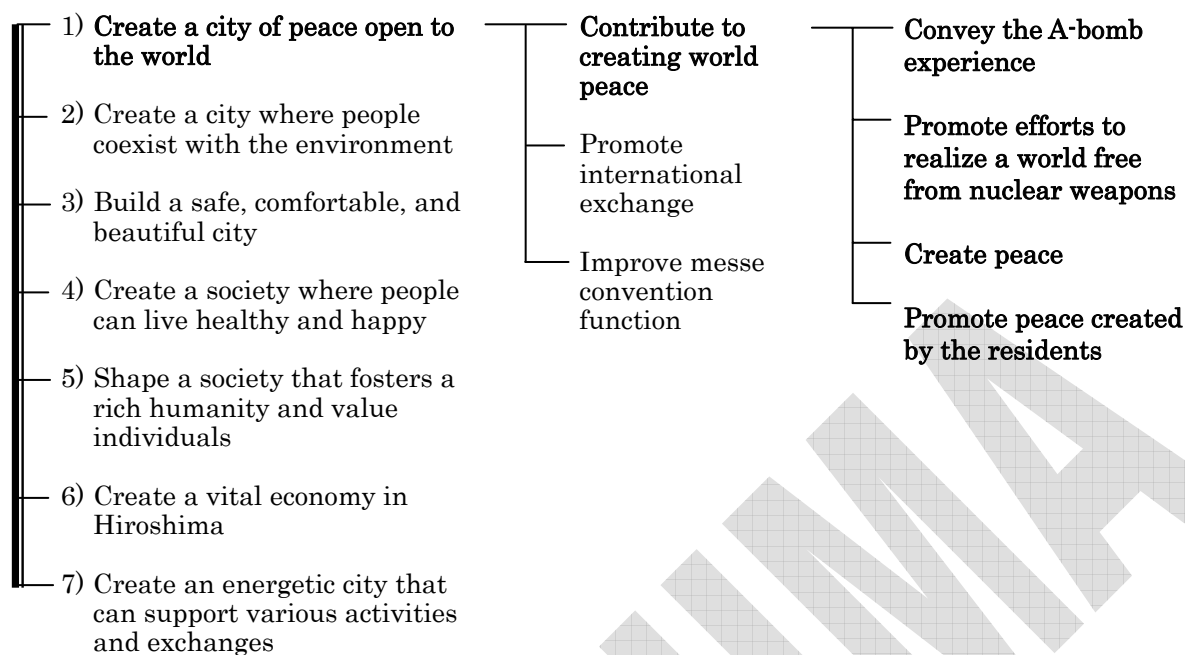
1) Create a city of peace open to the world

2) Create a city where people coexist with the environment

3) Build a safe, comfortable, and beautiful city

4) Create a society where people can live healthy and happy

5) Shape a society that fosters a rich humanity and value individuals

6) Create a vital economy in Hiroshima

7) Create an energetic city that can support various activities and exchanges

Contribute to creating world peace

Promote international exchange

Improve messe convention function

Convey the A-bomb experience

Promote efforts to realize a world free from nuclear weapons

Create peace

Promote peace created by the residents